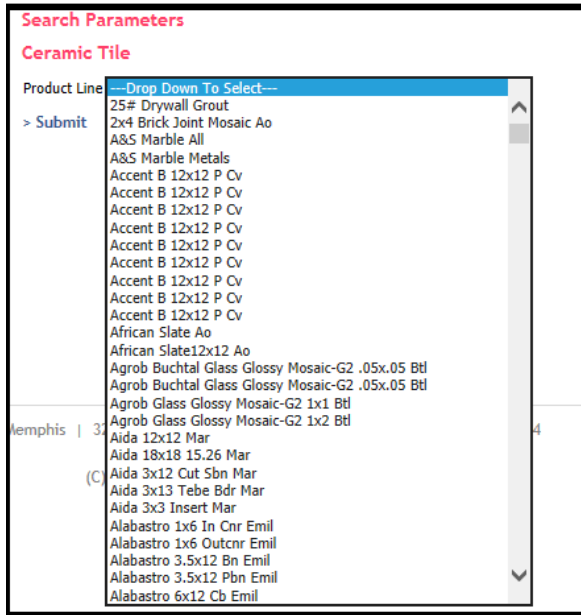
Search Parameters

Ceramic Tile

Product Line ---Drop Down To Select---

> Submit

25# Drywall Grout
2x4 Brick Joint Mosaic Ao
A&S Marble All
A&S Marble Metals
Accent B 12x12 P Cv
Accent B 12x12 P Cv
Accent B 12x12 P Cv
Accent B 12x12 P Cv
Accent B 12x12 P Cv
Accent B 12x12 P Cv
Accent B 12x12 P Cv
Accent B 12x12 P Cv
Accent B 12x12 P Cv
African Slate Ao
African Slate12x12 Ao
Agrob Buchtal Glass Glossy Mosaic-G2 .05x.05 Btl
Agrob Buchtal Glass Glossy Mosaic-G2 .05x.05 Btl
Agrob Glass Glossy Mosaic-G2 1x1 Btl
Agrob Glass Glossy Mosaic-G2 1x2 Btl
Aida 12x12 Mar
Aida 18x18 15.26 Mar
Aida 3x12 Cut Sbn Mar
Aida 3x13 Tebe Bdr Mar
Aida 3x3 Insert Mar
Alabastro 1x6 In Cnr Emil
Alabastro 1x6 Outcnr Emil
Alabastro 3.5x12 Bn Emil
Alabastro 3.5x12 Pbn Emil
Alabastro 6x12 Cb Emil

Memphis | 3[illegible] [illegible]4

(C)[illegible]